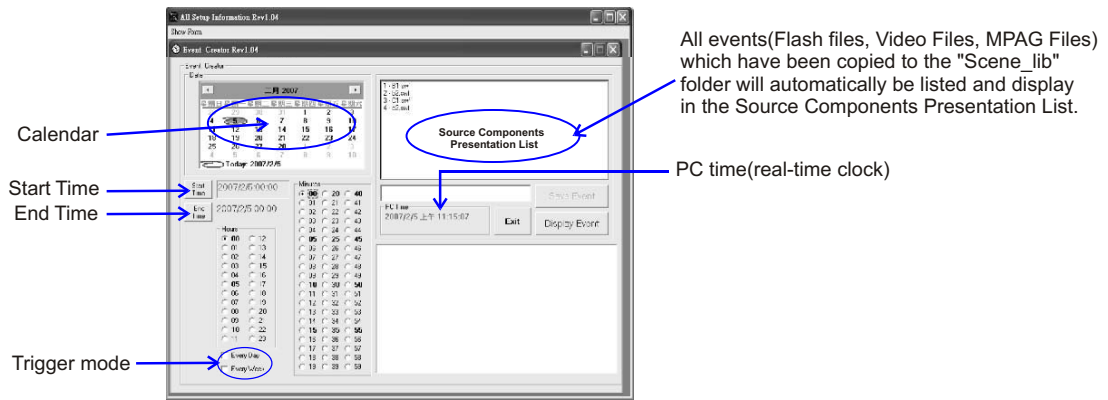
All Setup Information Rev1.04
Show Form
Event Creator Rev1.04
Event Creator
Date
二月 2007
Today: 2007/2/5
Start Time
2007/2/5 00:00
End Time
2007/2/5 00:00
Hours
00 12
01 13
02 14
03 15
04 16
05 17
06 18
07 19
08 20
09 21
10 22
11 23
Minutes
00 20 40
01 21 41
02 22 42
03 23 43
04 24 44
05 25 45
06 26 46
07 27 47
08 28 48
09 29 49
10 30 50
11 31 51
12 32 52
13 33 53
14 34 54
15 35 55
16 36 56
17 37 57
18 38 58
19 39 59
Every Day
Every Week
1 - S1.swf
2 - S2.swf
3 - C1.swf
4 - C2.swf
Save Event
PC Time
2007/2/5 上午 11:15:07
Exit
Display Event

All events(Flash files, Video Files, MPAG Files) which have been copied to the "Scene_lib" folder will automatically be listed and display in the Source Components Presentation List.

Calendar

Source Components Presentation List

PC time(real-time clock)

Start Time

End Time

Trigger mode